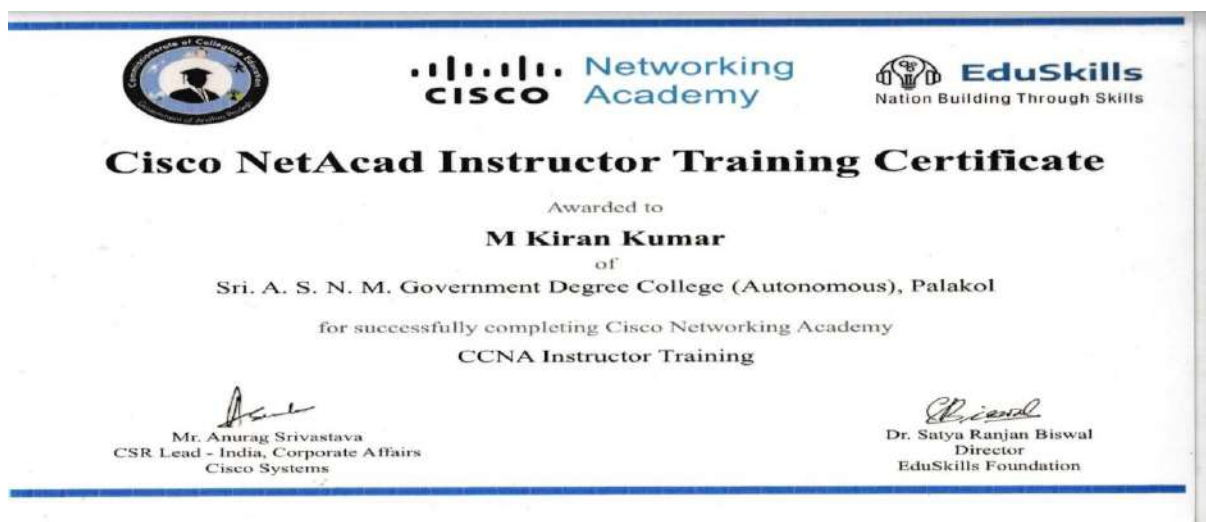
Commissionerate of Collegiate Education
Government of Andhra Pradesh

CISCO Networking Academy

EduSkills
Nation Building Through Skills

Cisco NetAcad Instructor Training Certificate

Awarded to

M Kiran Kumar

of

Sri. A. S. N. M. Government Degree College (Autonomous), Palakol

for successfully completing Cisco Networking Academy

CCNA Instructor Training

Mr. Anurag Srivastava
CSR Lead - India, Corporate Affairs
Cisco Systems

Dr. Satya Ranjan Biswal
Director
EduSkills Foundation